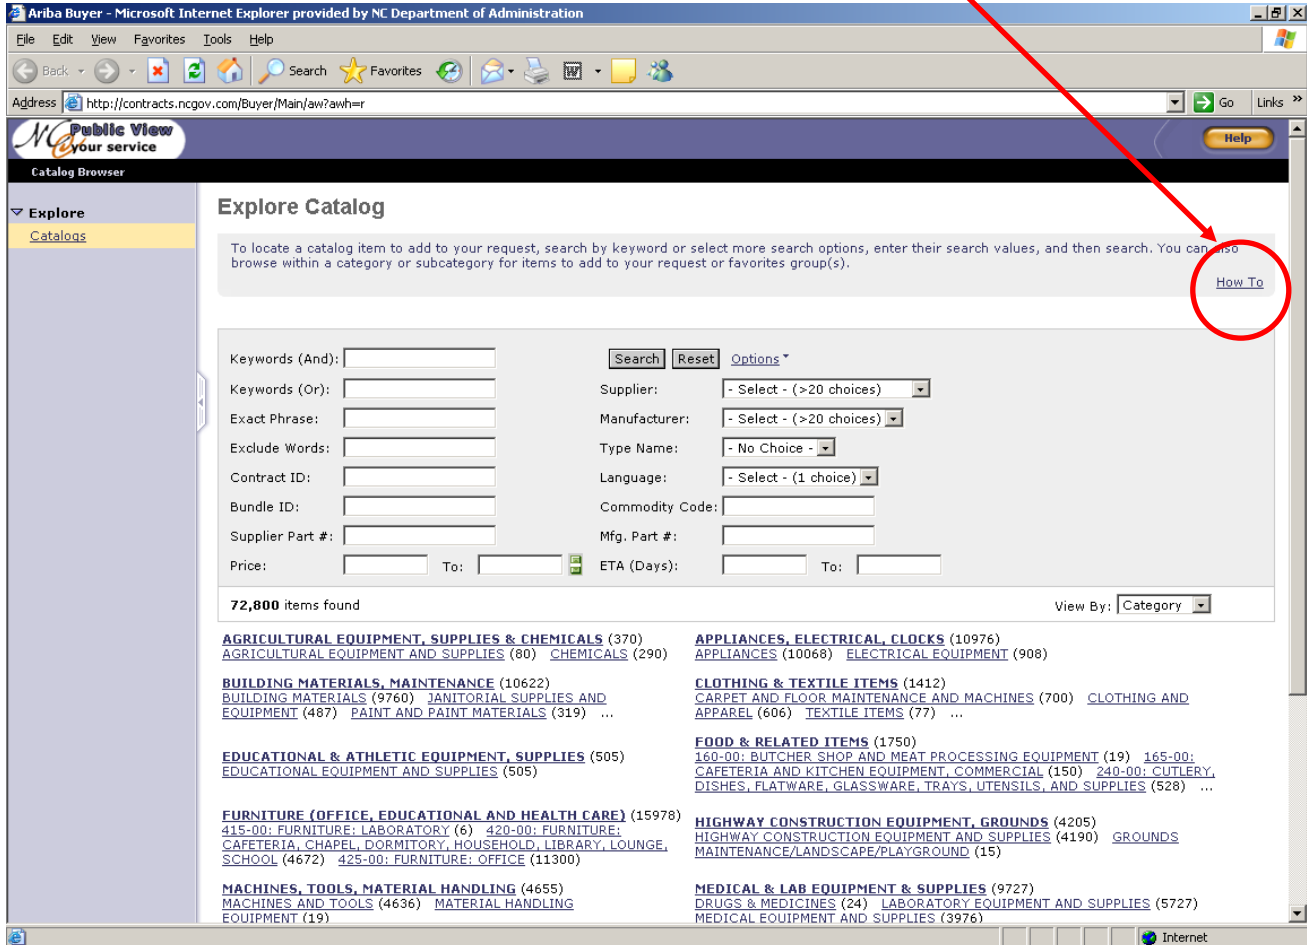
Ariba Buyer - Microsoft Internet Explorer provided by NC Department of Administration

File Edit View Favorites Tools Help

Back Search Favorites

Address http://contracts.ncgov.com/Buyer/Main/aw?awh=r Go Links

NC Public View your service

Help

Catalog Browser

Explore
Catalogs

Explore Catalog

To locate a catalog item to add to your request, search by keyword or select more search options, enter their search values, and then search. You can also browse within a category or subcategory for items to add to your request or favorites group(s).

How To

Keywords (And):
Search Reset Options
Keywords (Or):
Supplier: - Select - (>20 choices)
Exact Phrase:
Manufacturer: - Select - (>20 choices)
Exclude Words:
Type Name: - No Choice -
Contract ID:
Language: - Select - (1 choice)
Bundle ID:
Commodity Code:
Supplier Part #:
Mfg. Part #:
Price: To:
ETA (Days): To:

72,800 items found

View By: Category

AGRICULTURAL EQUIPMENT, SUPPLIES & CHEMICALS (370)
AGRICULTURAL EQUIPMENT AND SUPPLIES (80) CHEMICALS (290)

APPLIANCES, ELECTRICAL, CLOCKS (10976)
APPLIANCES (10068) ELECTRICAL EQUIPMENT (908)

BUILDING MATERIALS, MAINTENANCE (10622)
BUILDING MATERIALS (9760) JANITORIAL SUPPLIES AND EQUIPMENT (487) PAINT AND PAINT MATERIALS (319) ...

CLOTHING & TEXTILE ITEMS (1412)
CARPET AND FLOOR MAINTENANCE AND MACHINES (700) CLOTHING AND APPAREL (606) TEXTILE ITEMS (77) ...

EDUCATIONAL & ATHLETIC EQUIPMENT, SUPPLIES (505)
EDUCATIONAL EQUIPMENT AND SUPPLIES (505)

FOOD & RELATED ITEMS (1750)
160-00: BUTCHER SHOP AND MEAT PROCESSING EQUIPMENT (19) 165-00: CAFETERIA AND KITCHEN EQUIPMENT, COMMERCIAL (150) 240-00: CUTLERY, DISHES, FLATWARE, GLASSWARE, TRAYS, UTENSILS, AND SUPPLIES (528) ...

FURNITURE (OFFICE, EDUCATIONAL AND HEALTH CARE) (15978)
415-00: FURNITURE: LABORATORY (6) 420-00: FURNITURE: CAFETERIA, CHAPEL, DORMITORY, HOUSEHOLD, LIBRARY, LOUNGE, SCHOOL (4672) 425-00: FURNITURE: OFFICE (11300)

HIGHWAY CONSTRUCTION EQUIPMENT, GROUNDS (4205)
HIGHWAY CONSTRUCTION EQUIPMENT AND SUPPLIES (4190) GROUNDS MAINTENANCE/LANDSCAPE/PLAYGROUND (15)

MACHINES, TOOLS, MATERIAL HANDLING (4655)
MACHINES AND TOOLS (4636) MATERIAL HANDLING EQUIPMENT (19)

MEDICAL & LAB EQUIPMENT & SUPPLIES (9727)
DRUGS & MEDICINES (24) LABORATORY EQUIPMENT AND SUPPLIES (5727) MEDICAL EQUIPMENT AND SUPPLIES (3976)

Internet